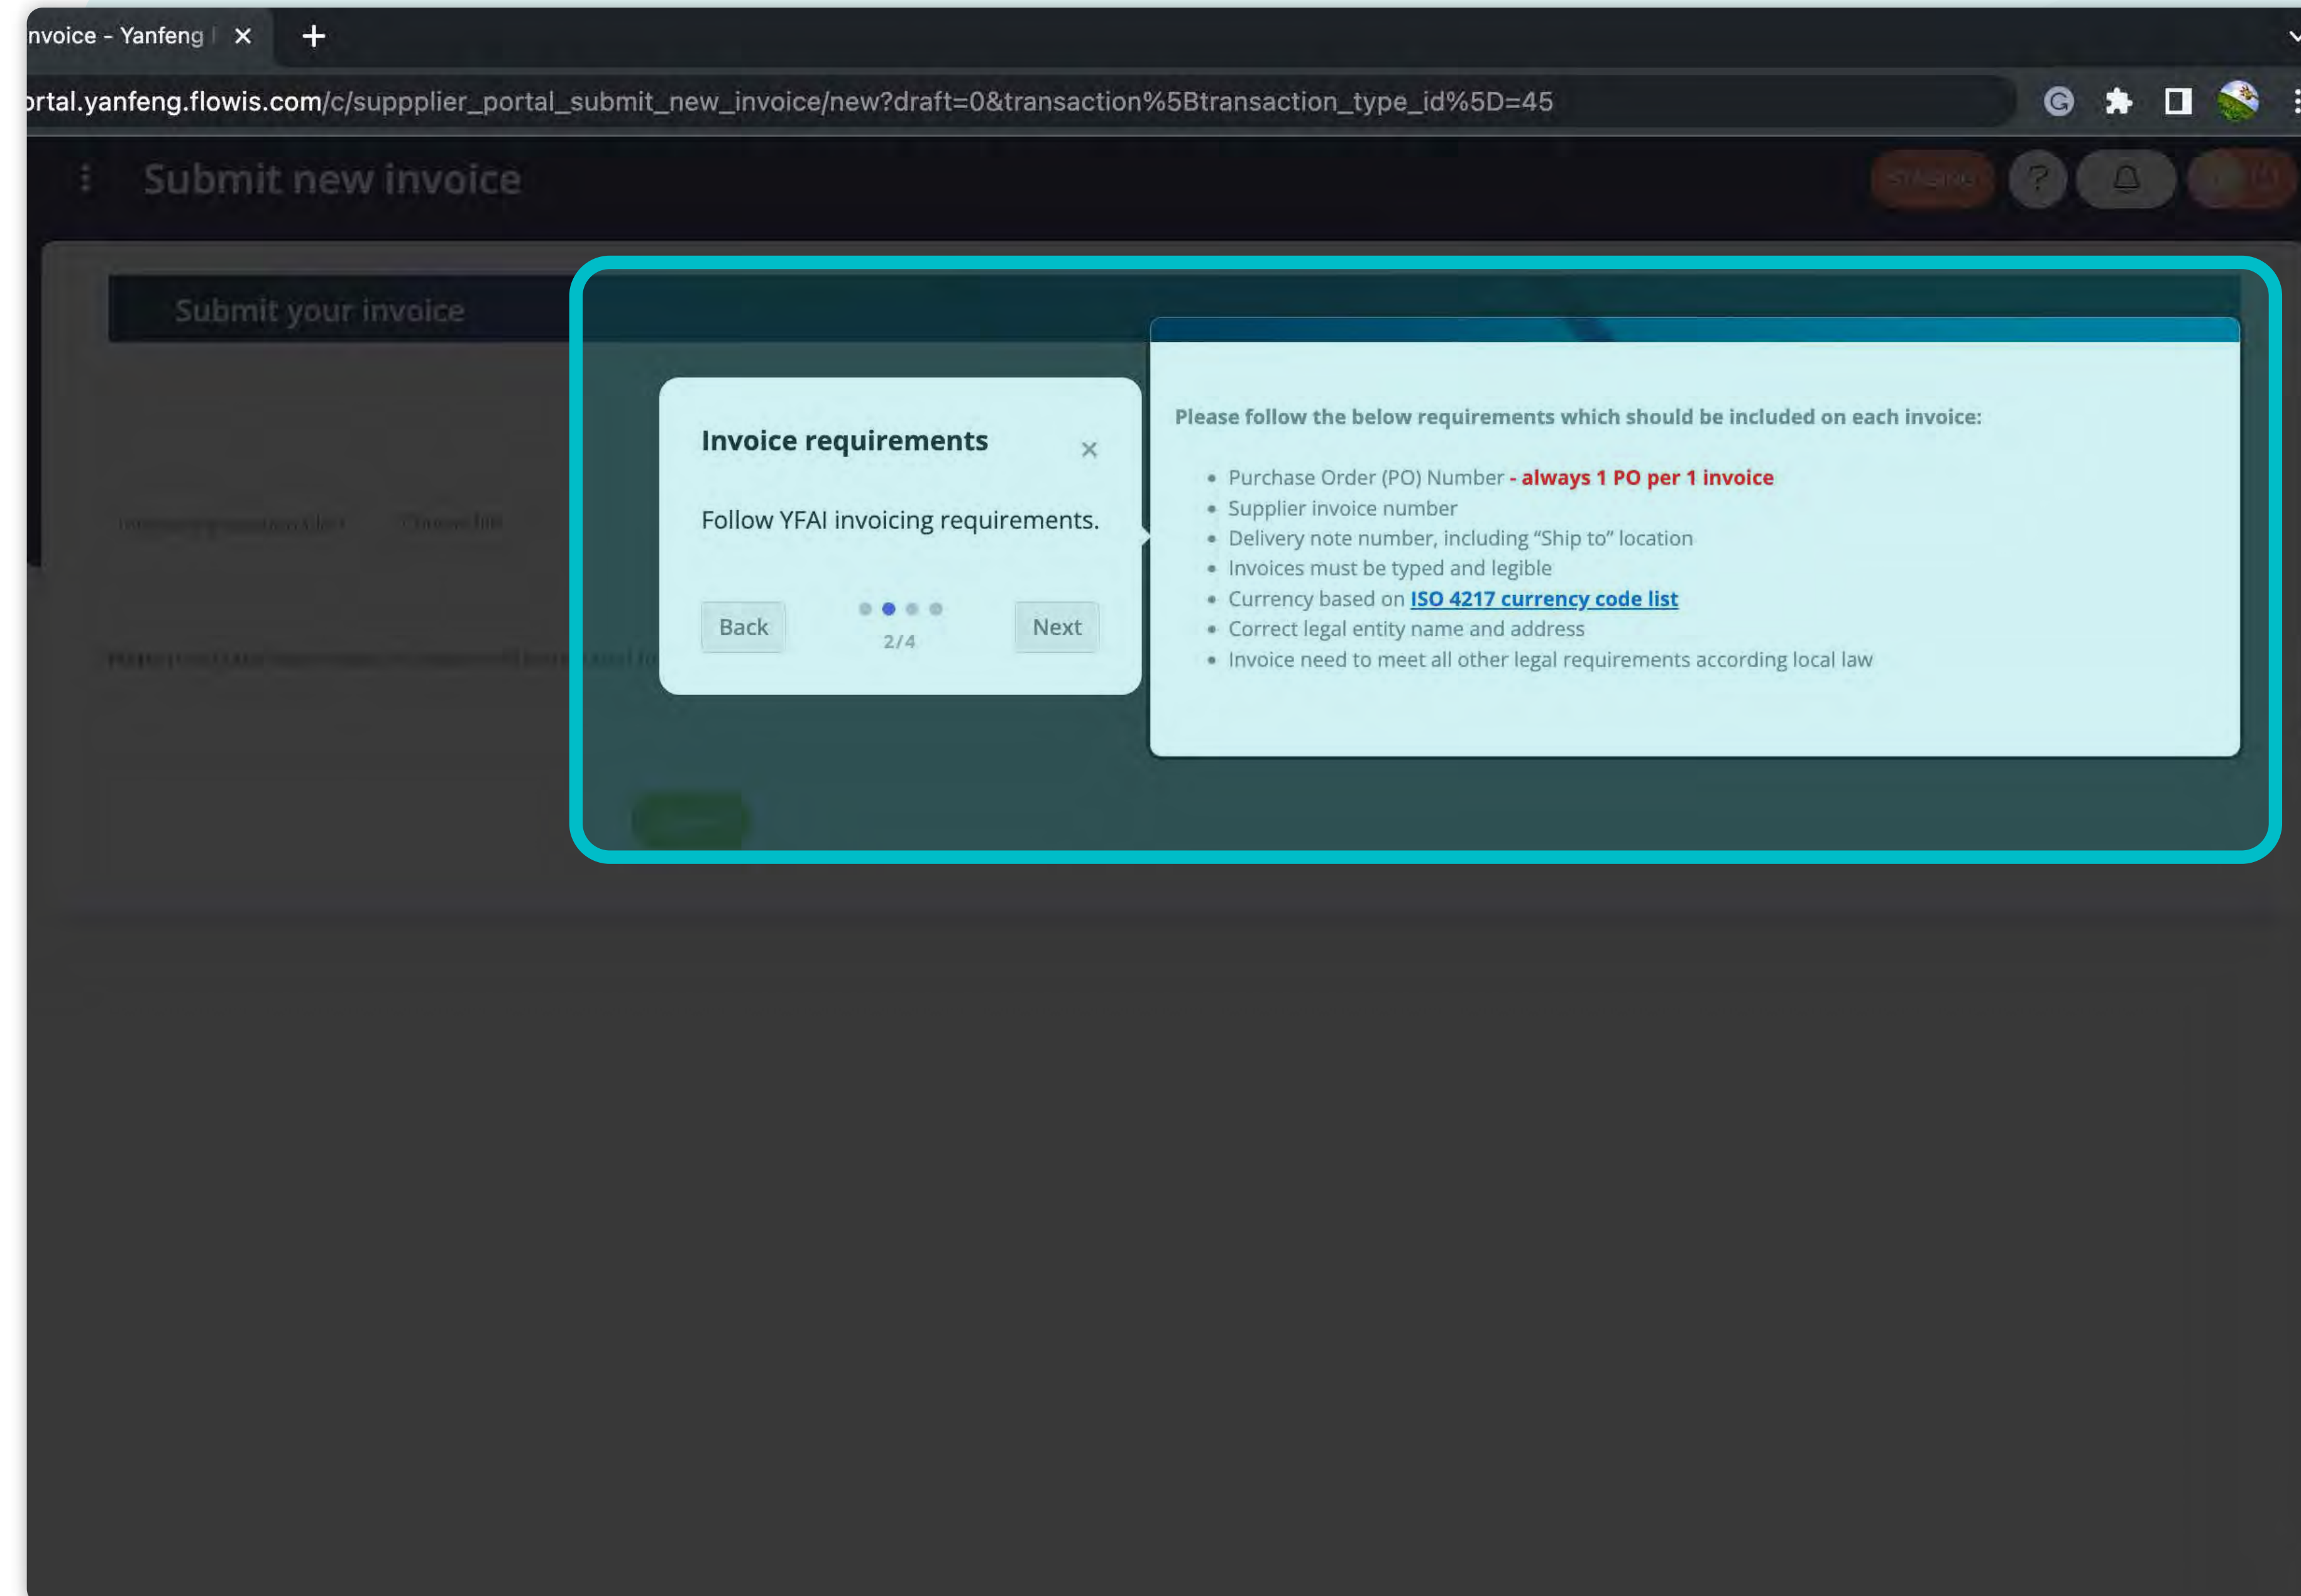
nvoice - Yanfeng

rtal.yanfeng.flowis.com/c/suppplier_portal_submit_new_invoice/new?draft=0&transaction%5Btransaction_type_id%5D=45

Submit new invoice

Submit your invoice

Invoice requirements

×

Follow YFAI invoicing requirements.

Back

2/4

Next

Please follow the below requirements which should be included on each invoice:

- Purchase Order (PO) Number - always 1 PO per 1 invoice
- Supplier invoice number
- Delivery note number, including "Ship to" location
- Invoices must be typed and legible
- Currency based on ISO 4217 currency code list
- Correct legal entity name and address
- Invoice need to meet all other legal requirements according local law